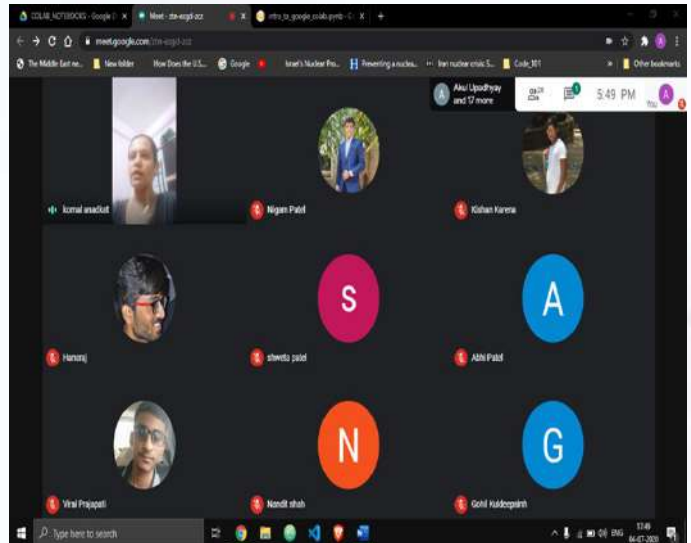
COLAB_NOTEBOOKS - Google D ×
Meet - ztr-ecgd-zcz ×
×
intro_to_google_colab.ipynb - Co ×
+
meet.google.com/ztr-ecgd-zcz
The Middle East ne...
New folder
How Does the U.S....
Google
Israel's Nuclear Pro...
Preventing a nuclea...
Iran nuclear crisis S...
Code_101
Other bookmarks
Atul Upadhyay and 17 more
20
5:49 PM
You
komal anadkat
Nigam Patel
Kishan Karena
Hansraj
S
shweta patel
A
Abhi Patel
Viral Prajapati
N
Nandit shah
G
Gohil Kuldeepsinh
Type here to search
ENG
17:49
04-07-2020